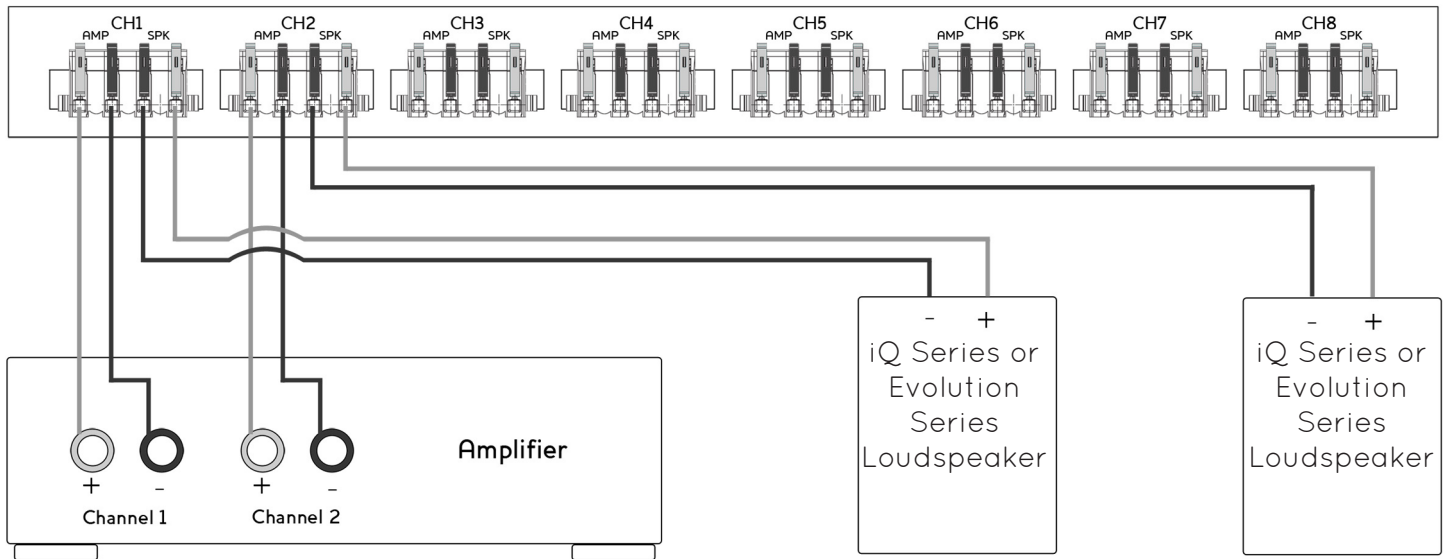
AMP CH1 SPK

AMP CH2 SPK

AMP CH3 SPK

AMP CH4 SPK

AMP CH5 SPK

AMP CH6 SPK

AMP CH7 SPK

AMP CH8 SPK

- +
iQ Series or Evolution Series Loudspeaker

- +
iQ Series or Evolution Series Loudspeaker

+ -
Channel 1

+ -
Channel 2

Amplifier